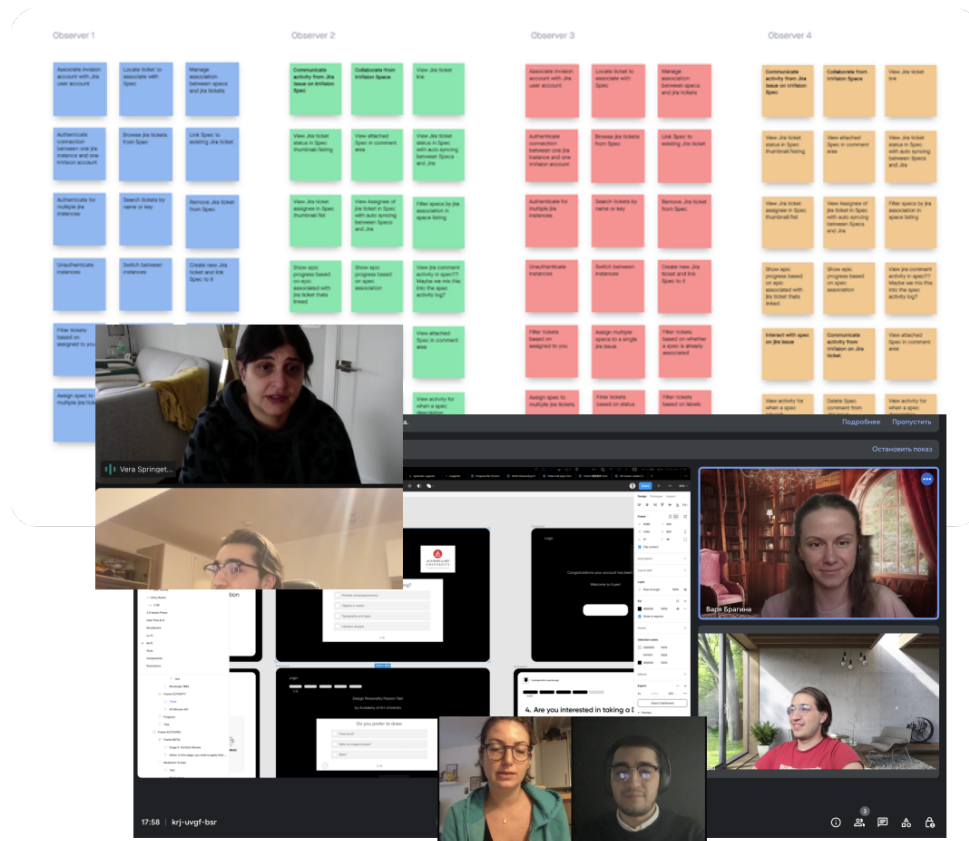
Observer 1

Associate invision account with Jira user account

Locate ticket to associate with Spec

Manage association between specs and jira tickets

Authenticate connection between one jira instance and one invision account

Browse jira tickets from Spec

Link Spec to existing Jira ticket

Authenticate for multiple jira instances

Search tickets by name or key

Remove Jira ticket from Spec

Unauthenticate instances

Switch between instances

Create new Jira ticket and link Spec to it

Filter tickets based on assigned to you

Assign spec to multiple jira tickets

Observer 2

Communicate activity from Jira Issue on InVision Spec

Collaborate from InVision Space

View Jira ticket link

View Jira ticket status in Spec thumbnail listing

View attached Spec in comment area

View Jira ticket status in Spec with auto syncing between Specs and Jira

View Jira ticket assignee in Spec thumbnail list

View Assignee of Jira ticket in Spec with auto syncing between Spec and Jira

Filter specs by jira association in space listing

Show epic progress based on epic associated with jira ticket thats linked

Show epic progress based on spec association

View jira comment activity in spec?? Maybe we mix this into the spec activity log?

View attached Spec in comment area

View activity for when a spec

Observer 3

Associate invision account with Jira user account

Locate ticket to associate with Spec

Manage association between specs and jira tickets

Authenticate connection between one jira instance and one invision account

Browse jira tickets from Spec

Link Spec to existing Jira ticket

Authenticate for multiple jira instances

Search tickets by name or key

Remove Jira ticket from Spec

Unauthenticate instances

Switch between instances

Create new Jira ticket and link Spec to it

Filter tickets based on assigned to you

Assign multiple specs to a single jira issue

Filter tickets based on whether a spec is already associated

Assign spec to multiple jira tickets

Filter tickets based on status

Filter tickets based on labels

Observer 4

Communicate activity from Jira Issue on InVision Spec

Collaborate from InVision Space

View Jira ticket link

View Jira ticket status in Spec thumbnail listing

View attached Spec in comment area

View Jira ticket status in Spec with auto syncing between Specs and Jira

View Jira ticket assignee in Spec thumbnail list

View Assignee of Jira ticket in Spec with auto syncing between Spec and Jira

Filter specs by jira association in space listing

Show epic progress based on epic associated with jira ticket thats linked

Show epic progress based on spec association

View jira comment activity in spec?? Maybe we mix this into the spec activity log?

Interact with spec on Jira issue

Communicate activity from InVision on Jira ticket

View attached Spec in comment area

View activity for when a spec

Delete Spec comment from

View activity for when a spec

Vera Springet...

Подробнее Пропустить

Остановить показ

Варя Брагина

Congratulations your account has been

Welcome to Xpert

Design Personality Pattern Test

Do you prefer to draw:

4. Are you interested in taking a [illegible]

17:58 | krj-uvgf-bsr